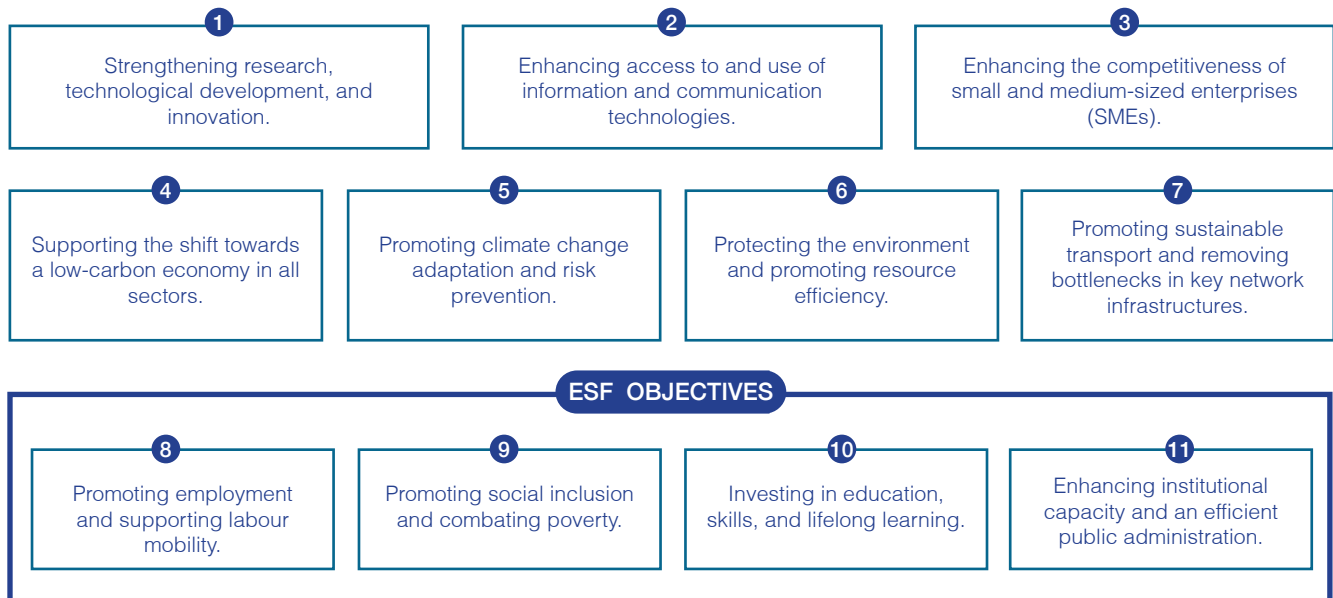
1
Strengthening research, technological development, and innovation.

2
Enhancing access to and use of information and communication technologies.

3
Enhancing the competitiveness of small and medium-sized enterprises (SMEs).

4
Supporting the shift towards a low-carbon economy in all sectors.

5
Promoting climate change adaptation and risk prevention.

6
Protecting the environment and promoting resource efficiency.

7
Promoting sustainable transport and removing bottlenecks in key network infrastructures.

ESF OBJECTIVES

8
Promoting employment and supporting labour mobility.

9
Promoting social inclusion and combating poverty.

10
Investing in education, skills, and lifelong learning.

11
Enhancing institutional capacity and an efficient public administration.